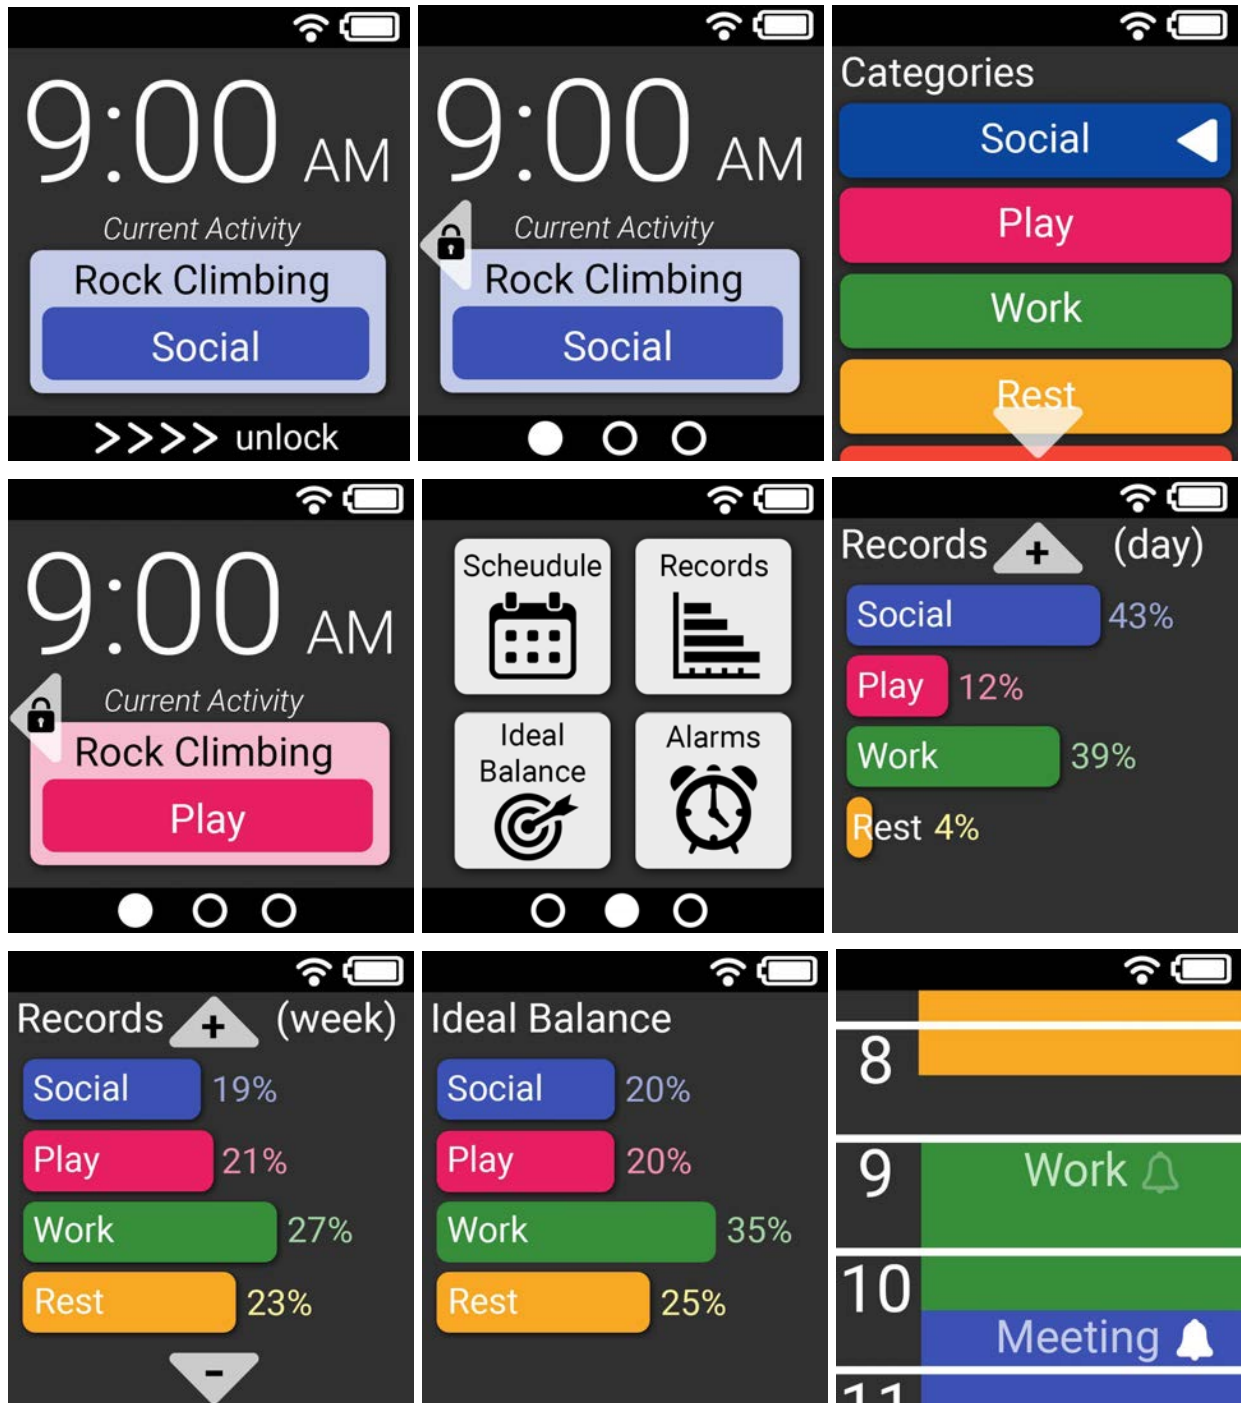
9:00 AM
Current Activity
Rock Climbing
Social
>>>> unlock

9:00 AM
Current Activity
Rock Climbing
Social

Categories
Social
Play
Work
Rest

9:00 AM
Current Activity
Rock Climbing
Play

Scheudule
Records
Ideal Balance
Alarms

Records + (day)
Social 43%
Play 12%
Work 39%
Rest 4%

Records + (week)
Social 19%
Play 21%
Work 27%
Rest 23%
-

Ideal Balance
Social 20%
Play 20%
Work 35%
Rest 25%

8
9 Work
10 Meeting
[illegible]